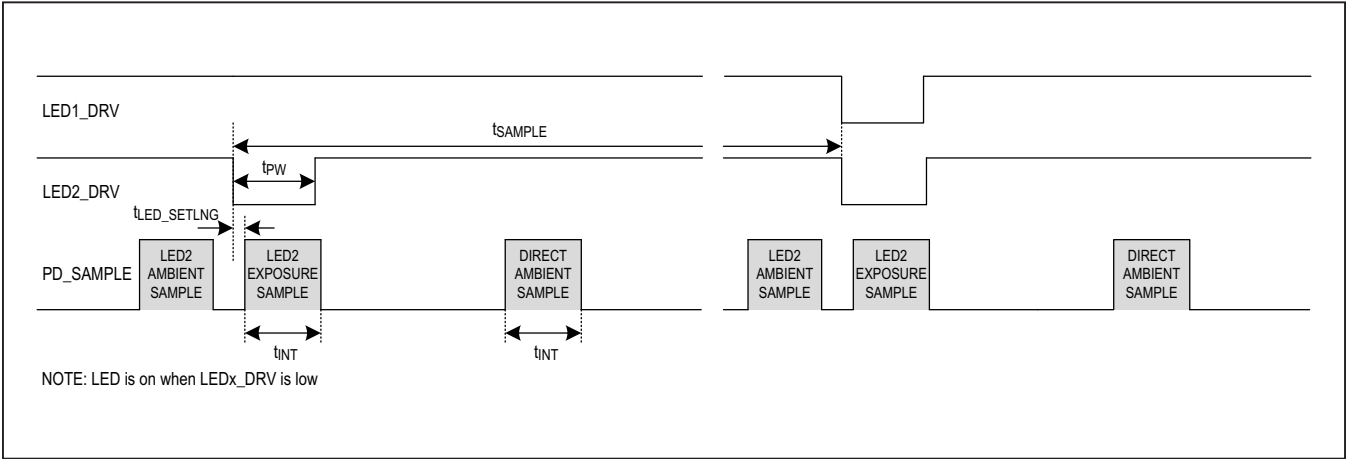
LED1_DRV

$t_{SAMPLE}$

$t_{PW}$

LED2_DRV

$t_{LED\_SETLNG}$

PD_SAMPLE

LED2 AMBIENT SAMPLE

LED2 EXPOSURE SAMPLE

DIRECT AMBIENT SAMPLE

LED2 AMBIENT SAMPLE

LED2 EXPOSURE SAMPLE

DIRECT AMBIENT SAMPLE

$t_{INT}$

$t_{INT}$

NOTE: LED is on when LEDx_DRV is low